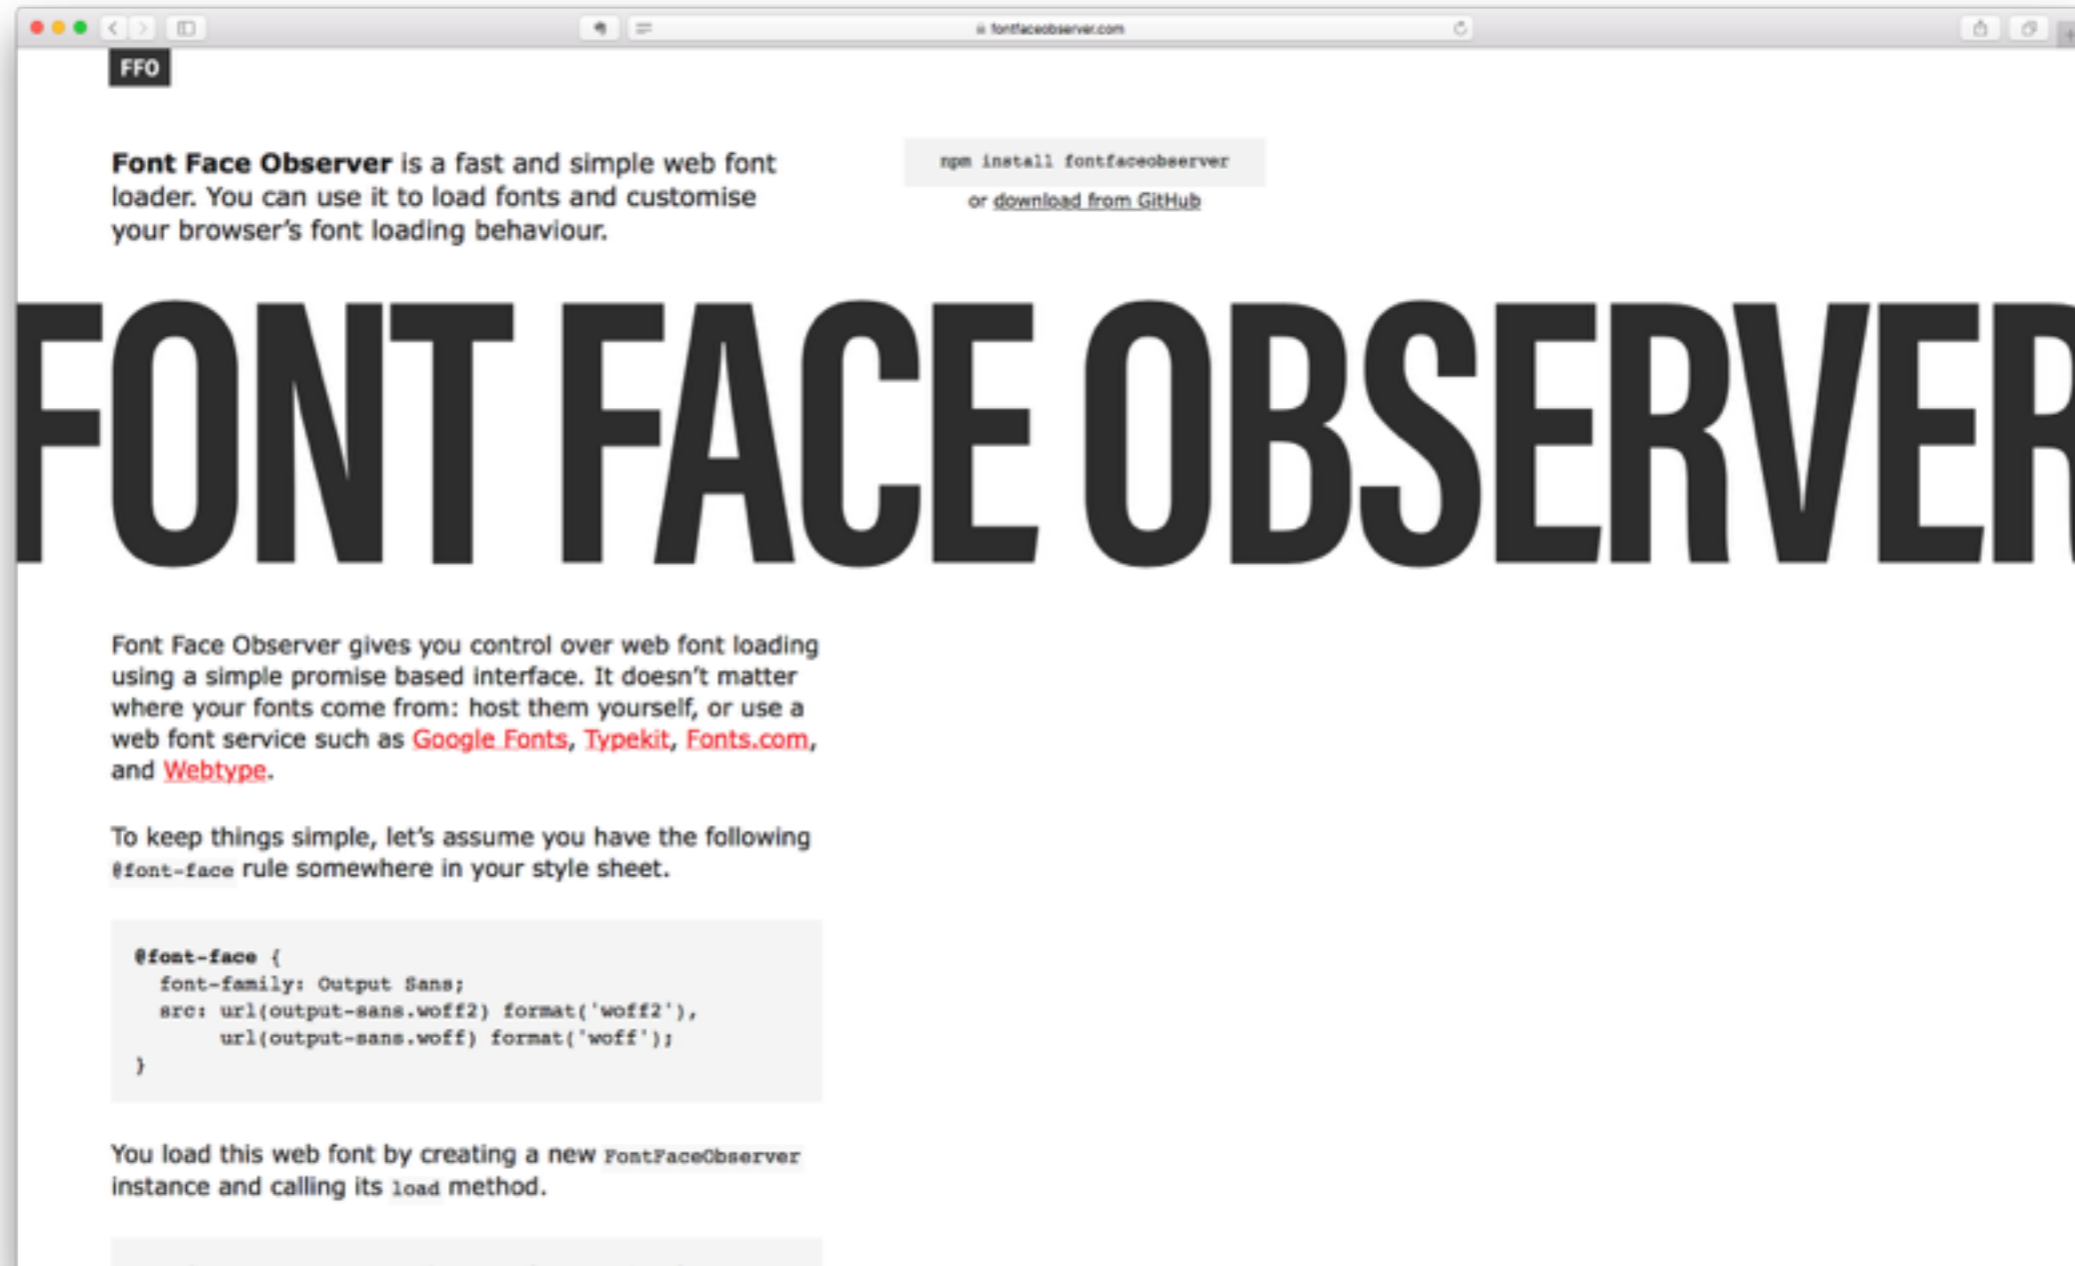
fontfaceobserver.com

FFO

**Font Face Observer** is a fast and simple web font loader. You can use it to load fonts and customise your browser's font loading behaviour.

npm install fontfaceobserver

or download from GitHub

FONT FACE OBSERVER

Font Face Observer gives you control over web font loading using a simple promise based interface. It doesn't matter where your fonts come from: host them yourself, or use a web font service such as Google Fonts, Typekit, Fonts.com, and Webtype.

To keep things simple, let's assume you have the following @font-face rule somewhere in your style sheet.

```
@font-face {
  font-family: Output Sans;
  src: url(output-sans.woff2) format('woff2'),
       url(output-sans.woff) format('woff');
}
```

You load this web font by creating a new FontFaceObserver instance and calling its load method.